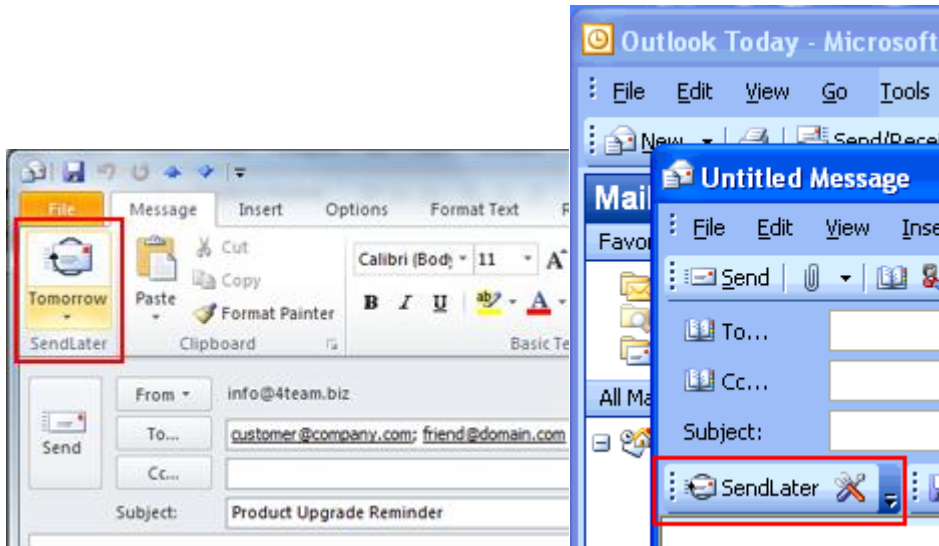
File
Message
Insert
Options
Format Text
Tomorrow
SendLater
Paste
Cut
Copy
Format Painter
Clipboard
Calibri (Body
11
Basic Te
Send
From
info@4team.biz
To...
customer@company.com; friend@domain.com
Cc...
Subject:
Product Upgrade Reminder

Outlook Today - Microsoft
File Edit View Go Tools
New
Send/Rece
Mail
Favo
All Ma
Untitled Message
File Edit View Inse
Send
To...
Cc...
Subject:
SendLater